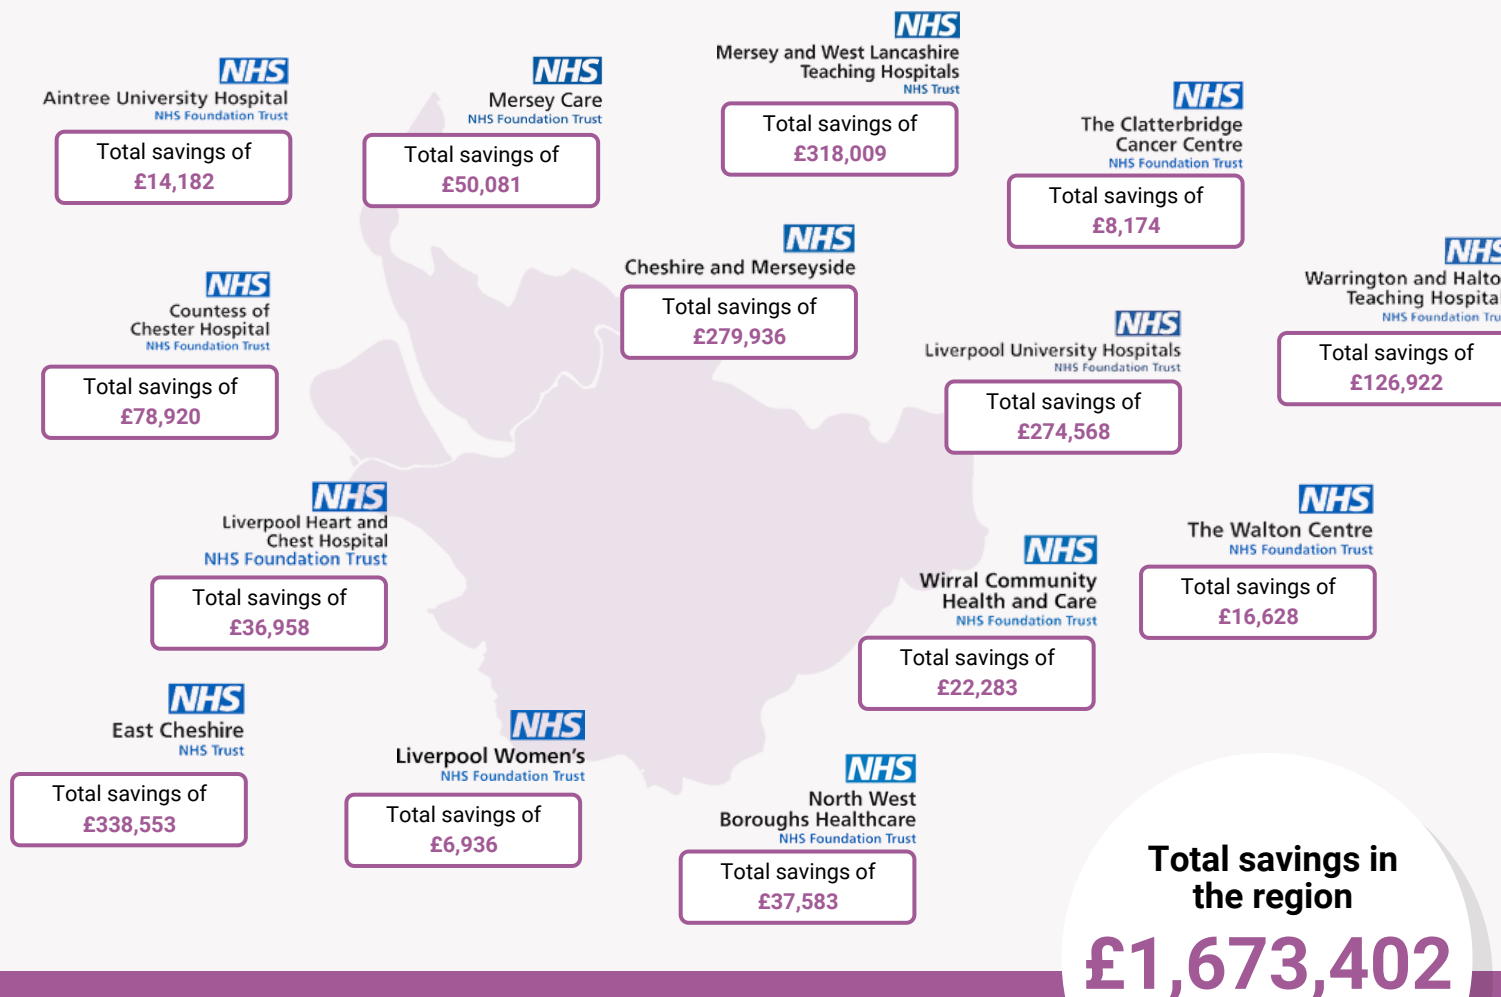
NHS
Aintree University Hospital
NHS Foundation Trust

Total savings of
£14,182

NHS
Mersey Care
NHS Foundation Trust

Total savings of
£50,081

NHS
Mersey and West Lancashire
Teaching Hospitals
NHS Trust

Total savings of
£318,009

NHS
The Clatterbridge
Cancer Centre
NHS Foundation Trust

Total savings of
£8,174

NHS
Cheshire and Merseyside

Total savings of
£279,936

NHS
Warrington and Halto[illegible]
Teaching Hospita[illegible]
NHS Foundation Tru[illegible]

Total savings of
£126,922

NHS
Countess of
Chester Hospital
NHS Foundation Trust

Total savings of
£78,920

NHS
Liverpool University Hospitals
NHS Foundation Trust

Total savings of
£274,568

NHS
Liverpool Heart and
Chest Hospital
NHS Foundation Trust

Total savings of
£36,958

NHS
The Walton Centre
NHS Foundation Trust

Total savings of
£16,628

NHS
Wirral Community
Health and Care
NHS Foundation Trust

Total savings of
£22,283

NHS
East Cheshire
NHS Trust

Total savings of
£338,553

NHS
Liverpool Women's
NHS Foundation Trust

Total savings of
£6,936

NHS
North West
Boroughs Healthcare
NHS Foundation Trust

Total savings of
£37,583

Total savings in
the region
£1,673,402